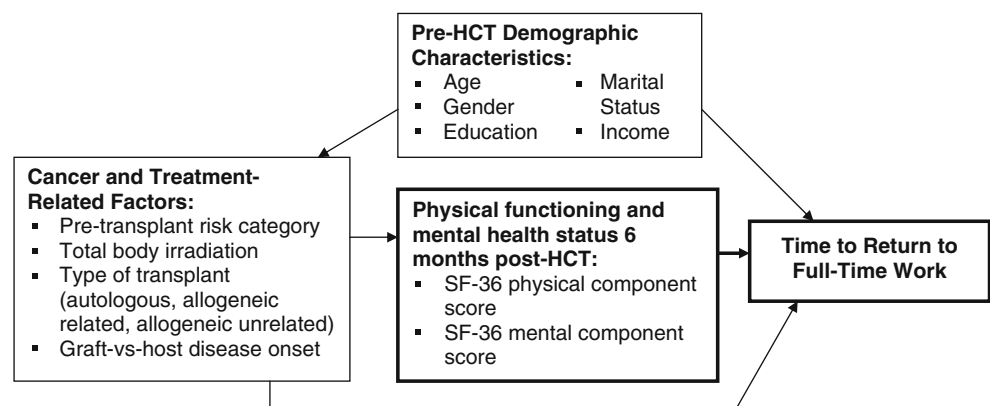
**Pre-HCT Demographic Characteristics:**
- Age
- Gender
- Education
- Marital Status
- Income

**Cancer and Treatment-Related Factors:**
- Pre-transplant risk category
- Total body irradiation
- Type of transplant (autologous, allogeneic related, allogeneic unrelated)
- Graft-vs-host disease onset

**Physical functioning and mental health status 6 months post-HCT:**
- SF-36 physical component score
- SF-36 mental component score

**Time to Return to Full-Time Work**